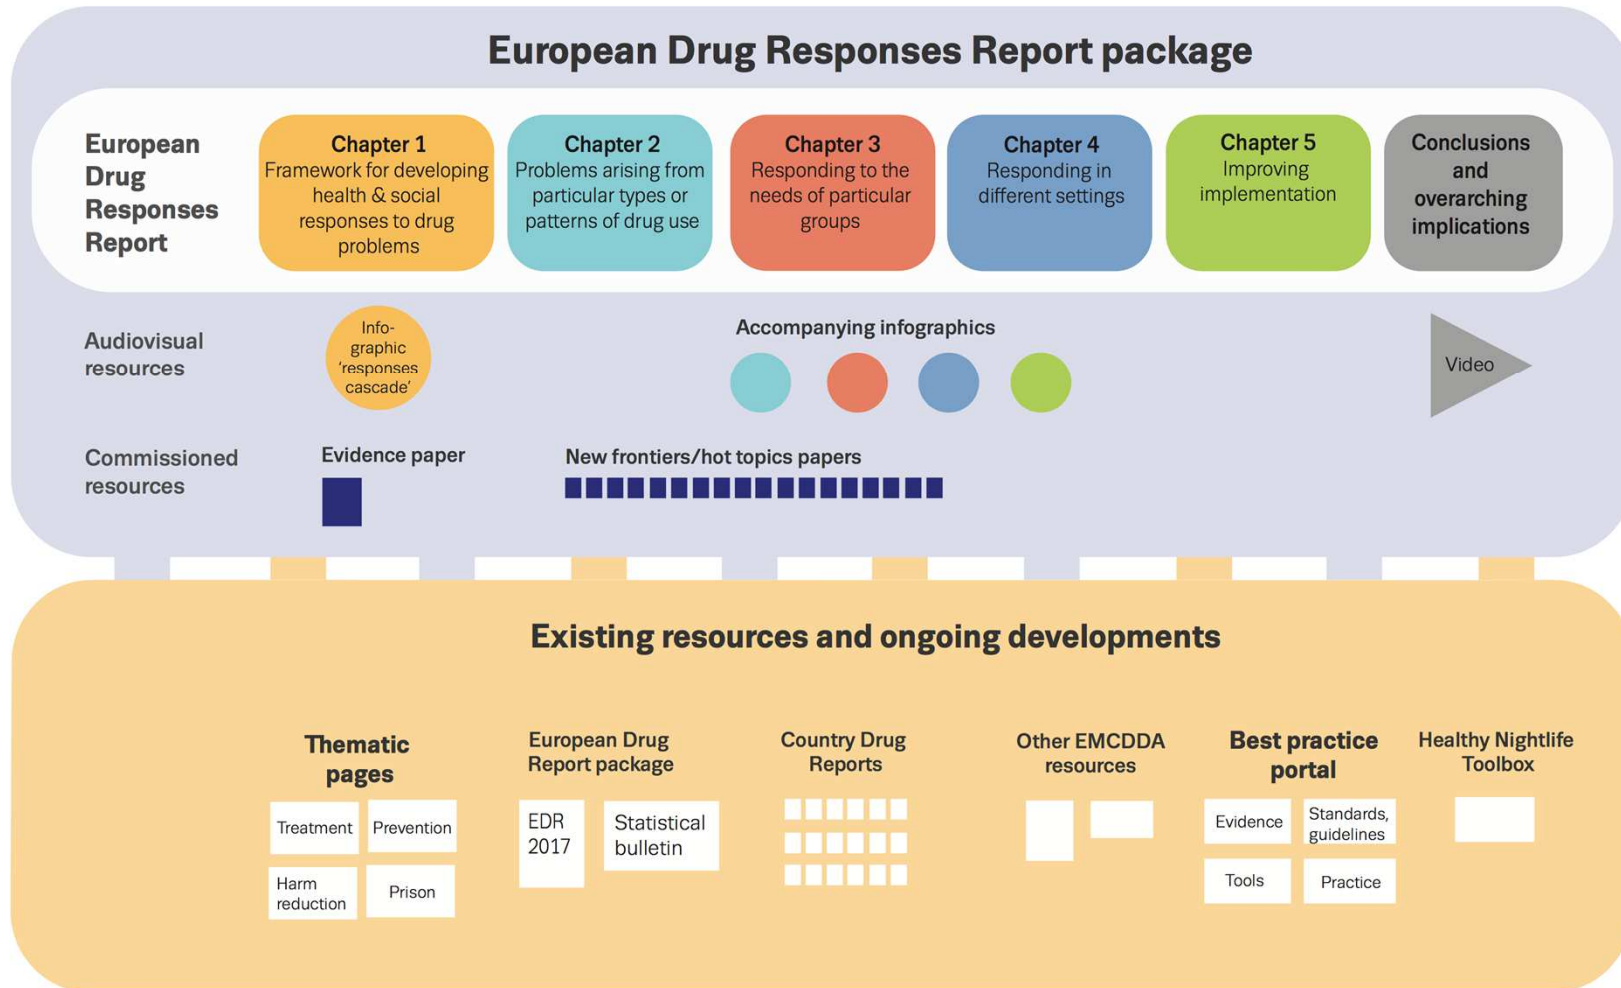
European Drug Responses Report package

European Drug Responses Report

Chapter 1
Framework for developing health & social responses to drug problems

Chapter 2
Problems arising from particular types or patterns of drug use

Chapter 3
Responding to the needs of particular groups

Chapter 4
Responding in different settings

Chapter 5
Improving implementation

Conclusions and overarching implications

Audiovisual resources

Info-graphic 'responses cascade'

Accompanying infographics

Video

Commissioned resources

Evidence paper

New frontiers/hot topics papers

Existing resources and ongoing developments

Thematic pages

Treatment

Prevention

Harm reduction

Prison

European Drug Report package

EDR 2017

Statistical bulletin

Country Drug Reports

Other EMCDDA resources

Best practice portal

Evidence

Standards, guidelines

Tools

Practice

Healthy Nightlife Toolbox